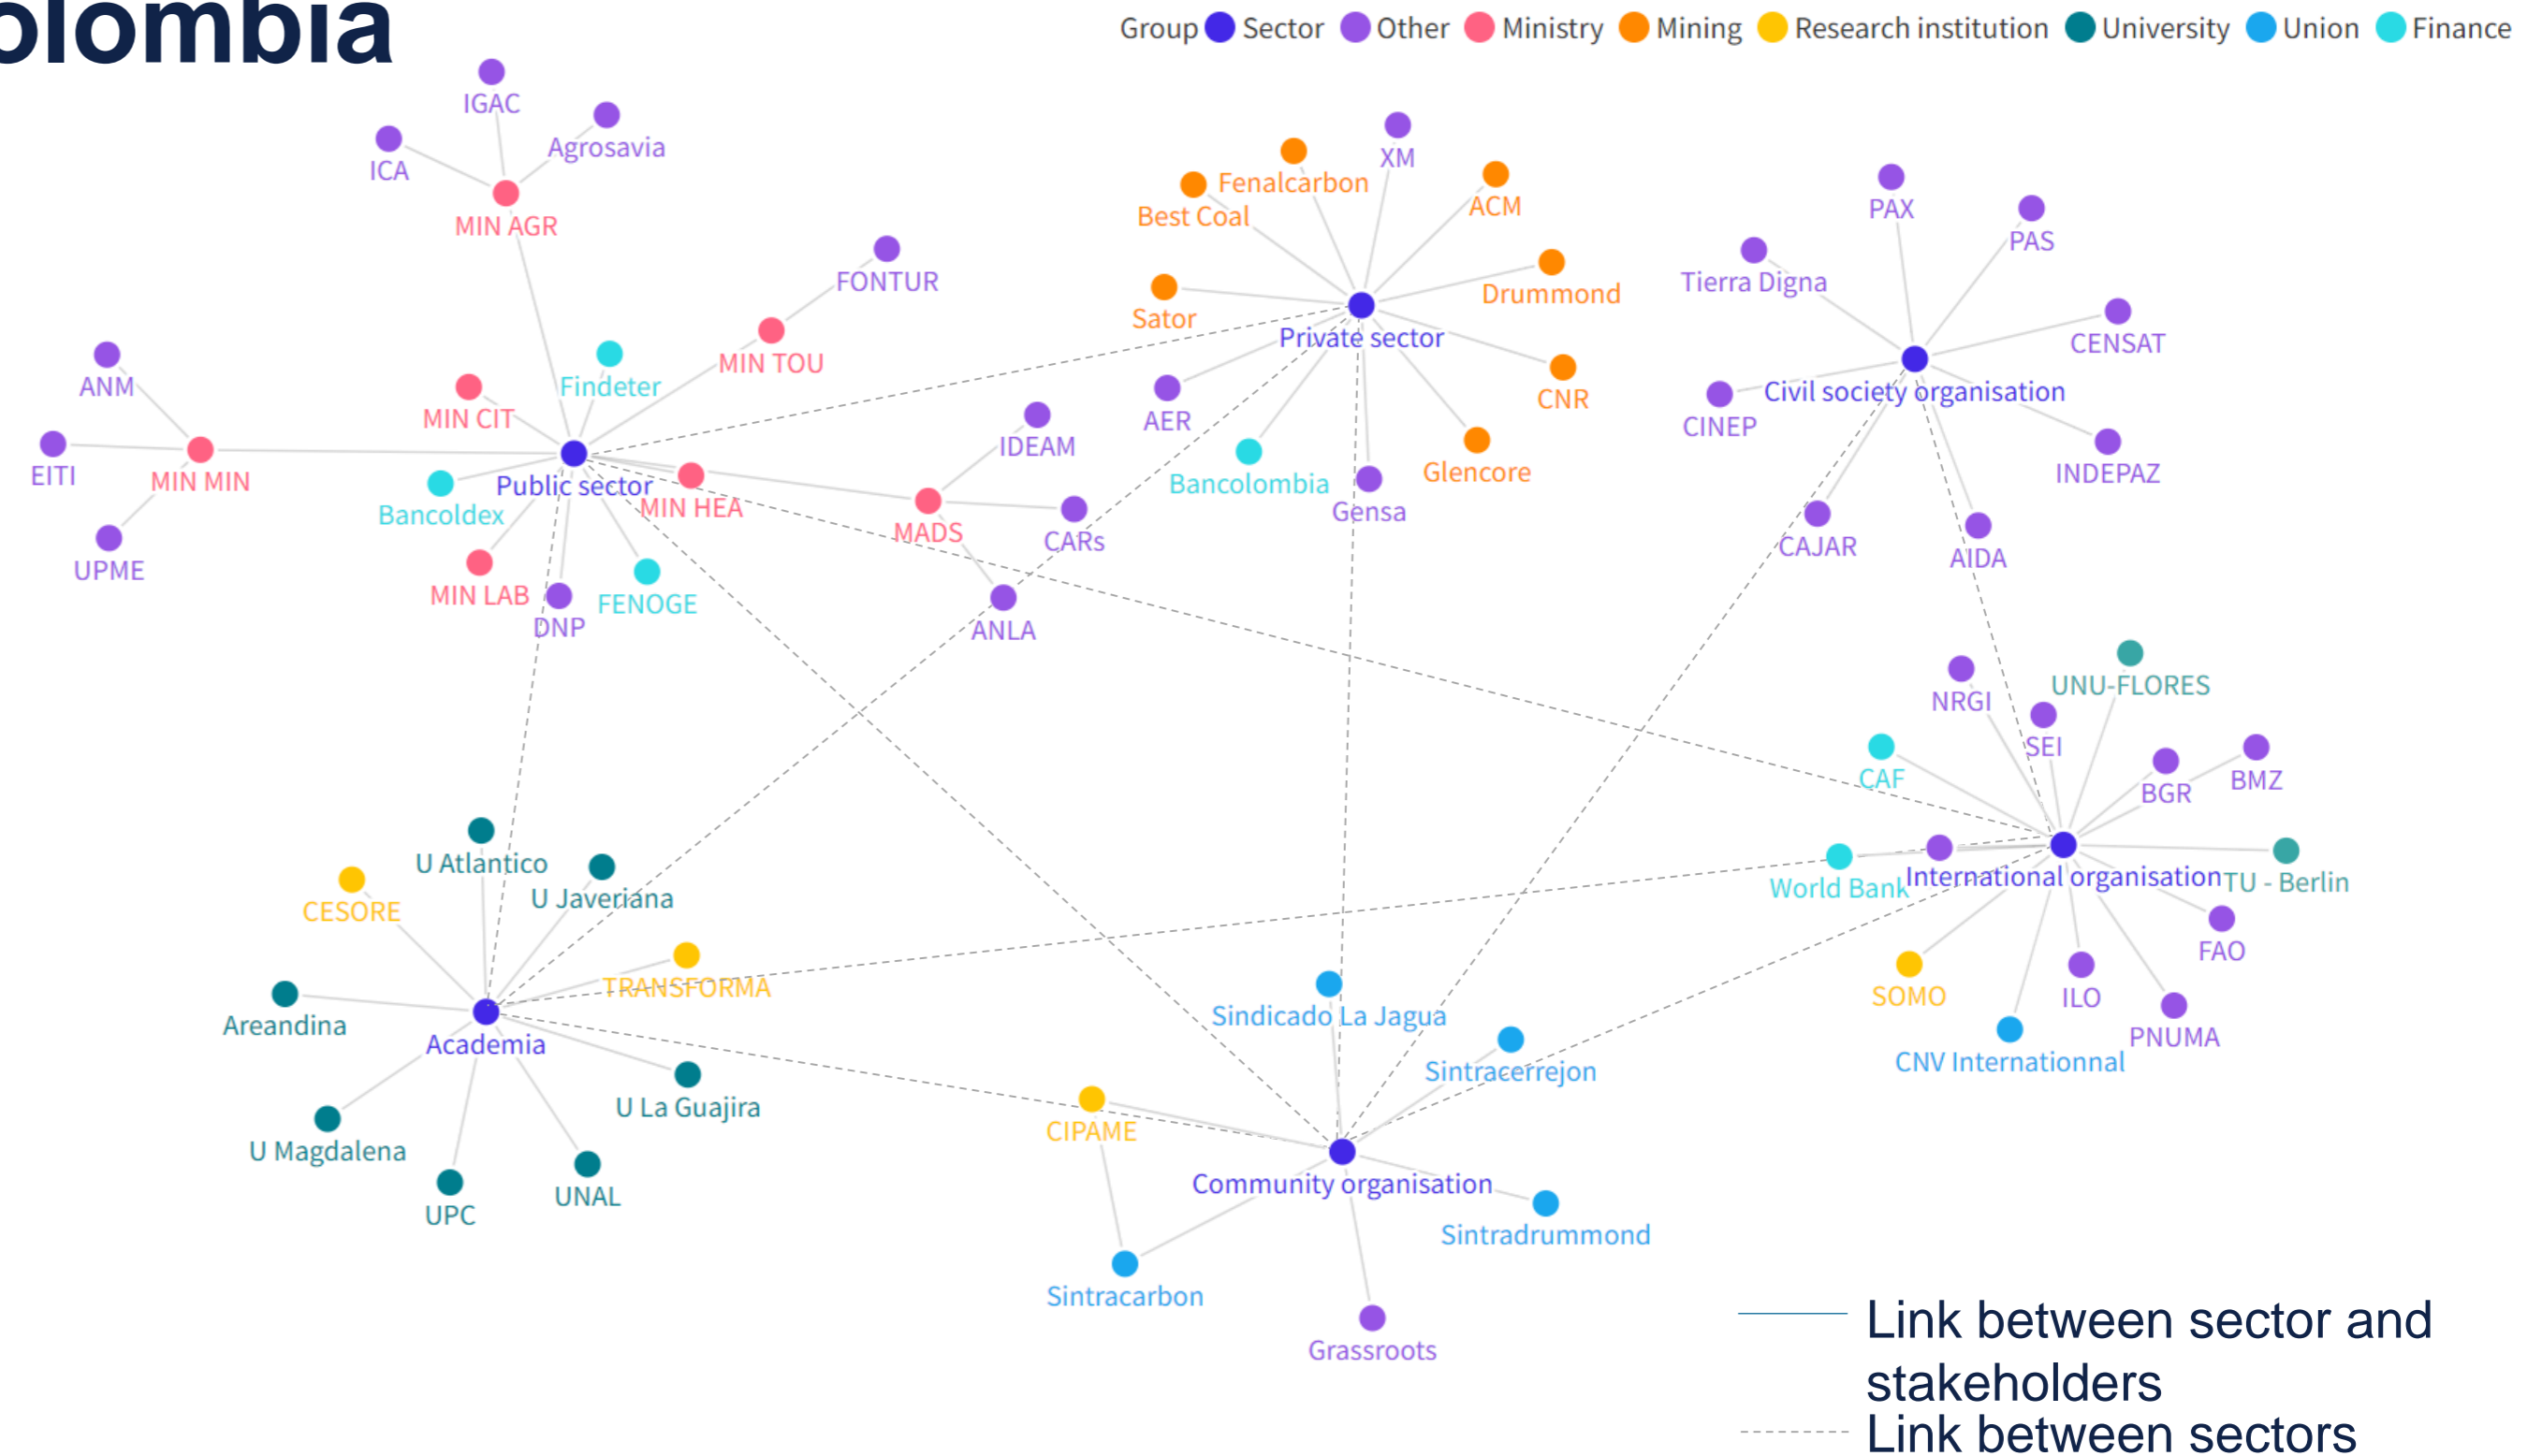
olombia

Group Sector Other Ministry Mining Research institution University Union Finance

IGAC
Agrosavia
ICA
MIN AGR
FONTUR
MIN TOU
Findeter
ANM
MIN CIT
EITI
MIN MIN
Public sector
Bancoldex
MIN HEA
UPME
MIN LAB
DNP
FENOGE
IDEAM
MADS
CARs
ANLA
Fenalcarbon
XM
Best Coal
ACM
Drummond
Sator
Private sector
AER
CNR
Bancolombia
Gensa
Glencore
PAX
PAS
Tierra Digna
CENSAT
CINEP
Civil society organisation
INDEPAZ
CAJAR
AIDA
NRGI
UNU-FLORES
SEI
CAF
BGR
BMZ
World Bank
International organisation
TU - Berlin
FAO
SOMO
ILO
PNUMA
CNV Internationnal
U Atlantico
U Javeriana
CESORE
TRANSFORMA
Areandina
Academia
U La Guajira
U Magdalena
UPC
UNAL
Sindicado La Jagua
Sintracerrejon
CIPAME
Community organisation
Sintradrummond
Sintracarbon
Grassroots

Link between sector and stakeholders
Link between sectors